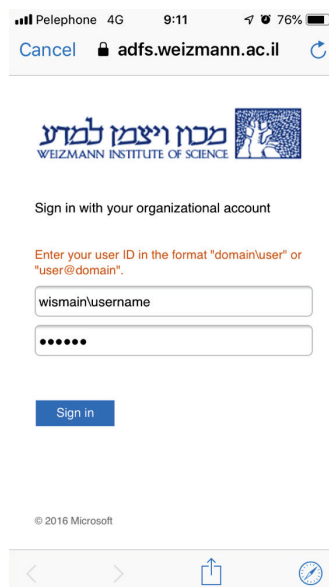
Pelephone 4G 9:11 76%

Cancel adfs.weizmann.ac.il

מכון ויצמן למדע
WEIZMANN INSTITUTE OF SCIENCE

Sign in with your organizational account

Enter your user ID in the format "domain\user" or "user@domain".

wismain\username

••••••

Sign in

© 2016 Microsoft